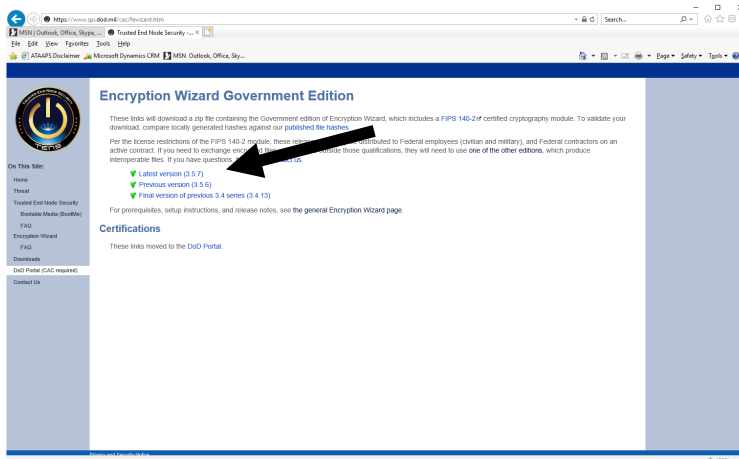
https://www.spi.dod.mil/ewizard.htm
Search...
MSN | Outlook, Office, Skype, ...
Trusted End Node Security -...
File Edit View Favorites Tools Help
ATAAPS Disclaimer
Microsoft Dynamics CRM
MSN Outlook, Office, Sky...
Page ▾ Safety ▾ Tools ▾

TENS

On This Site:
Home
Threat
Trusted End Node Security
Bootable Media (BootMe)
FAQ
Encryption Wizard
FAQ
Downloads
DoD Portal (CAC required)
Contact Us

Encryption Wizard Government Edition

These links will download a zip file containing the Government edition of Encryption Wizard, which includes a FIPS 140-2 certified cryptography module. To validate your download, compare locally generated hashes against our published file hashes.

Per the license restrictions of the FIPS 140-2 module, these rele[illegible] distributed to Federal employees (civilian and military), and Federal contractors on an active contract. If you need to exchange enc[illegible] outside those qualifications, they will need to use one of the other editions, which produce interoperable files. If you have questions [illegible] us.

Latest version (3.5.7)
Previous version (3.5.6)
Final version of previous 3.4 series (3.4.13)

For prerequisites, setup instructions, and release notes, see the general Encryption Wizard page.

Certifications

These links moved to the DoD Portal.

Privacy and Security Notice